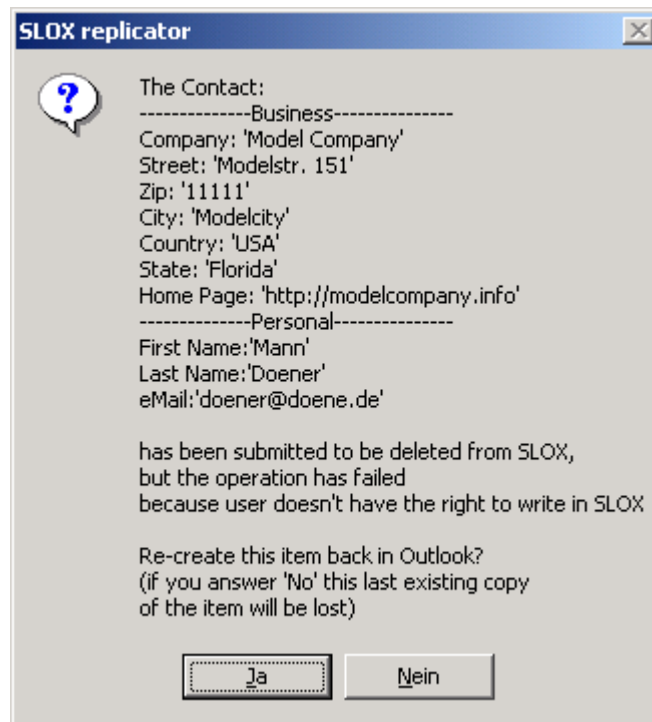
SLOX replicator

The Contact:
--------------Business---------------
Company: 'Model Company'
Street: 'Modelstr. 151'
Zip: '11111'
City: 'Modelcity'
Country: 'USA'
State: 'Florida'
Home Page: 'http://modelcompany.info'
--------------Personal---------------
First Name:'Mann'
Last Name:'Doener'
eMail:'doener@doene.de'

has been submitted to be deleted from SLOX,
but the operation has failed
because user doesn't have the right to write in SLOX

Re-create this item back in Outlook?
(if you answer 'No' this last existing copy
of the item will be lost)

Ja

Nein